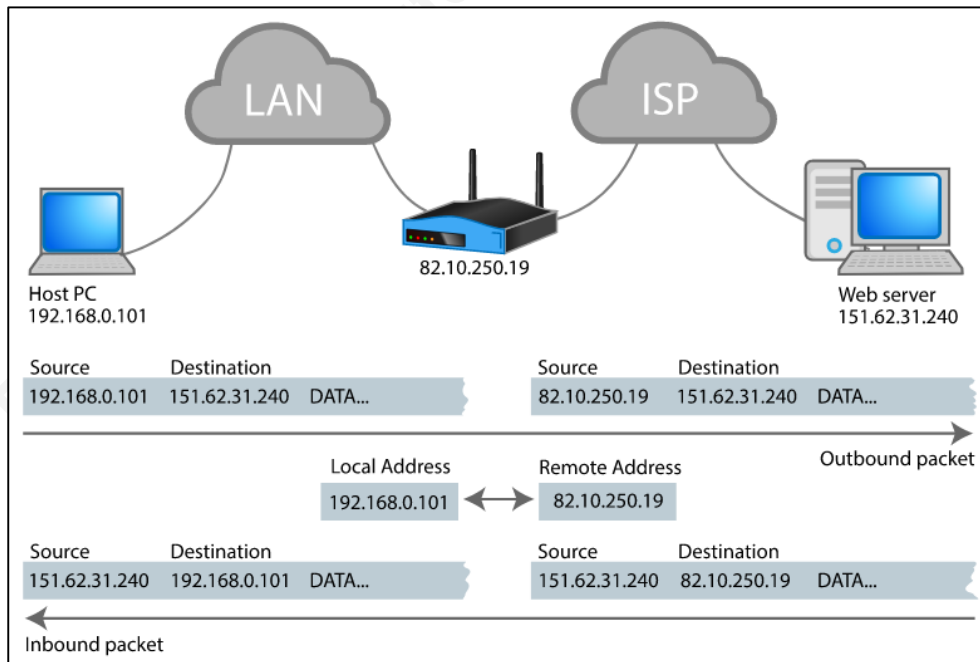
LAN

ISP

Host PC
192.168.0.101

82.10.250.19

Web server
151.62.31.240

Source Destination
192.168.0.101 151.62.31.240 DATA...

Source Destination
82.10.250.19 151.62.31.240 DATA...

Outbound packet

Local Address
192.168.0.101

Remote Address
82.10.250.19

Source Destination
151.62.31.240 192.168.0.101 DATA...

Source Destination
151.62.31.240 82.10.250.19 DATA...

Inbound packet